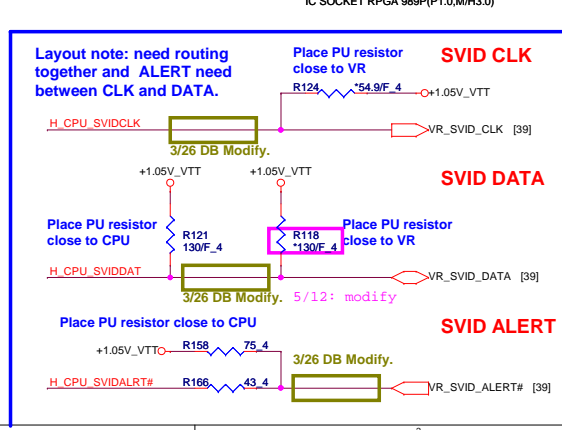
IC SOCKET RPGA 989P(P1.0,M/H3.0)

Layout note: need routing together and ALERT need between CLK and DATA.

Place PU resistor close to VR

SVID CLK

R124 *54.9/F_4 +1.05V_VTT

H_CPU_SVIDCLK

VR_SVID_CLK [39]

3/26 DB Modify.

+1.05V_VTT +1.05V_VTT

SVID DATA

Place PU resistor close to CPU

R121 130/F_4

R118 *130/F_4

Place PU resistor close to VR

H_CPU_SVIDDAT

VR_SVID_DATA [39]

3/26 DB Modify. 5/12: modify

Place PU resistor close to CPU

SVID ALERT

+1.05V_VTT R158 75_4

3/26 DB Modify.

H_CPU_SVIDALRT# R166 43_4

VR_SVID_ALERT# [39]